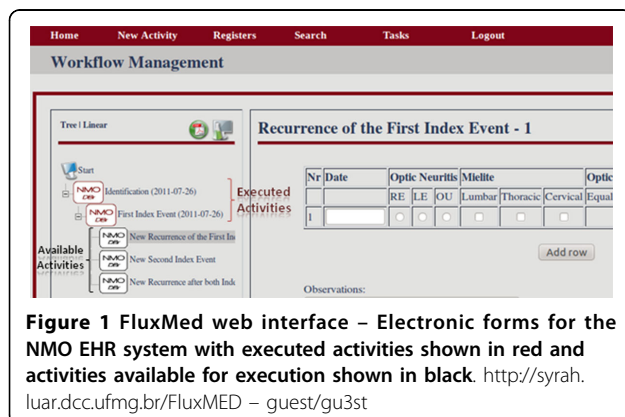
Home New Activity Registers Search Tasks Logout

Workflow Management

Tree | Linear

Start

NMO Identification (2011-07-26)

NMO First Index Event (2011-07-26)

Executed Activities

Available Activities

NMO New Recurrence of the First In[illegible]

NMO New Second Index Event

NMO New Recurrence after both Ind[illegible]

Recurrence of the First Index Event - 1

| Nr | Date | Optic Neuritis | | | Mielite | | | Optic |
|---|---|---|---|---|---|---|---|---|
| | | RE | LE | OU | Lumbar | Thoracic | Cervical | Equal |
| 1 | | | | | | | | |

Add row

Observations:

**Figure 1 FluxMed web interface – Electronic forms for the NMO EHR system with executed activities shown in red and activities available for execution shown in black**. http://syrah.luar.dcc.ufmg.br/FluxMED – guest/gu3st